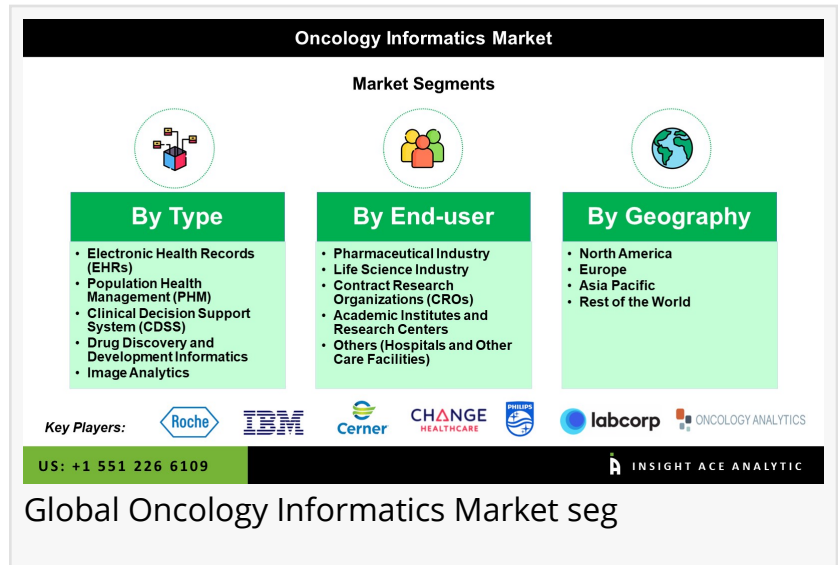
Oncology Informatics Market

Market Segments

By Type

- Electronic Health Records (EHRs)
- Population Health Management (PHM)
- Clinical Decision Support System (CDSS)
- Drug Discovery and Development Informatics
- Image Analytics

By End-user

- Pharmaceutical Industry
- Life Science Industry
- Contract Research Organizations (CROs)
- Academic Institutes and Research Centers
- Others (Hospitals and Other Care Facilities)

By Geography

- North America
- Europe
- Asia Pacific
- Rest of the World

Key Players: Roche IBM Cerner CHANGE HEALTHCARE PHILIPS labcorp ONCOLOGY ANALYTICS

US: +1 551 226 6109

INSIGHT ACE ANALYTIC

Global Oncology Informatics Market seg